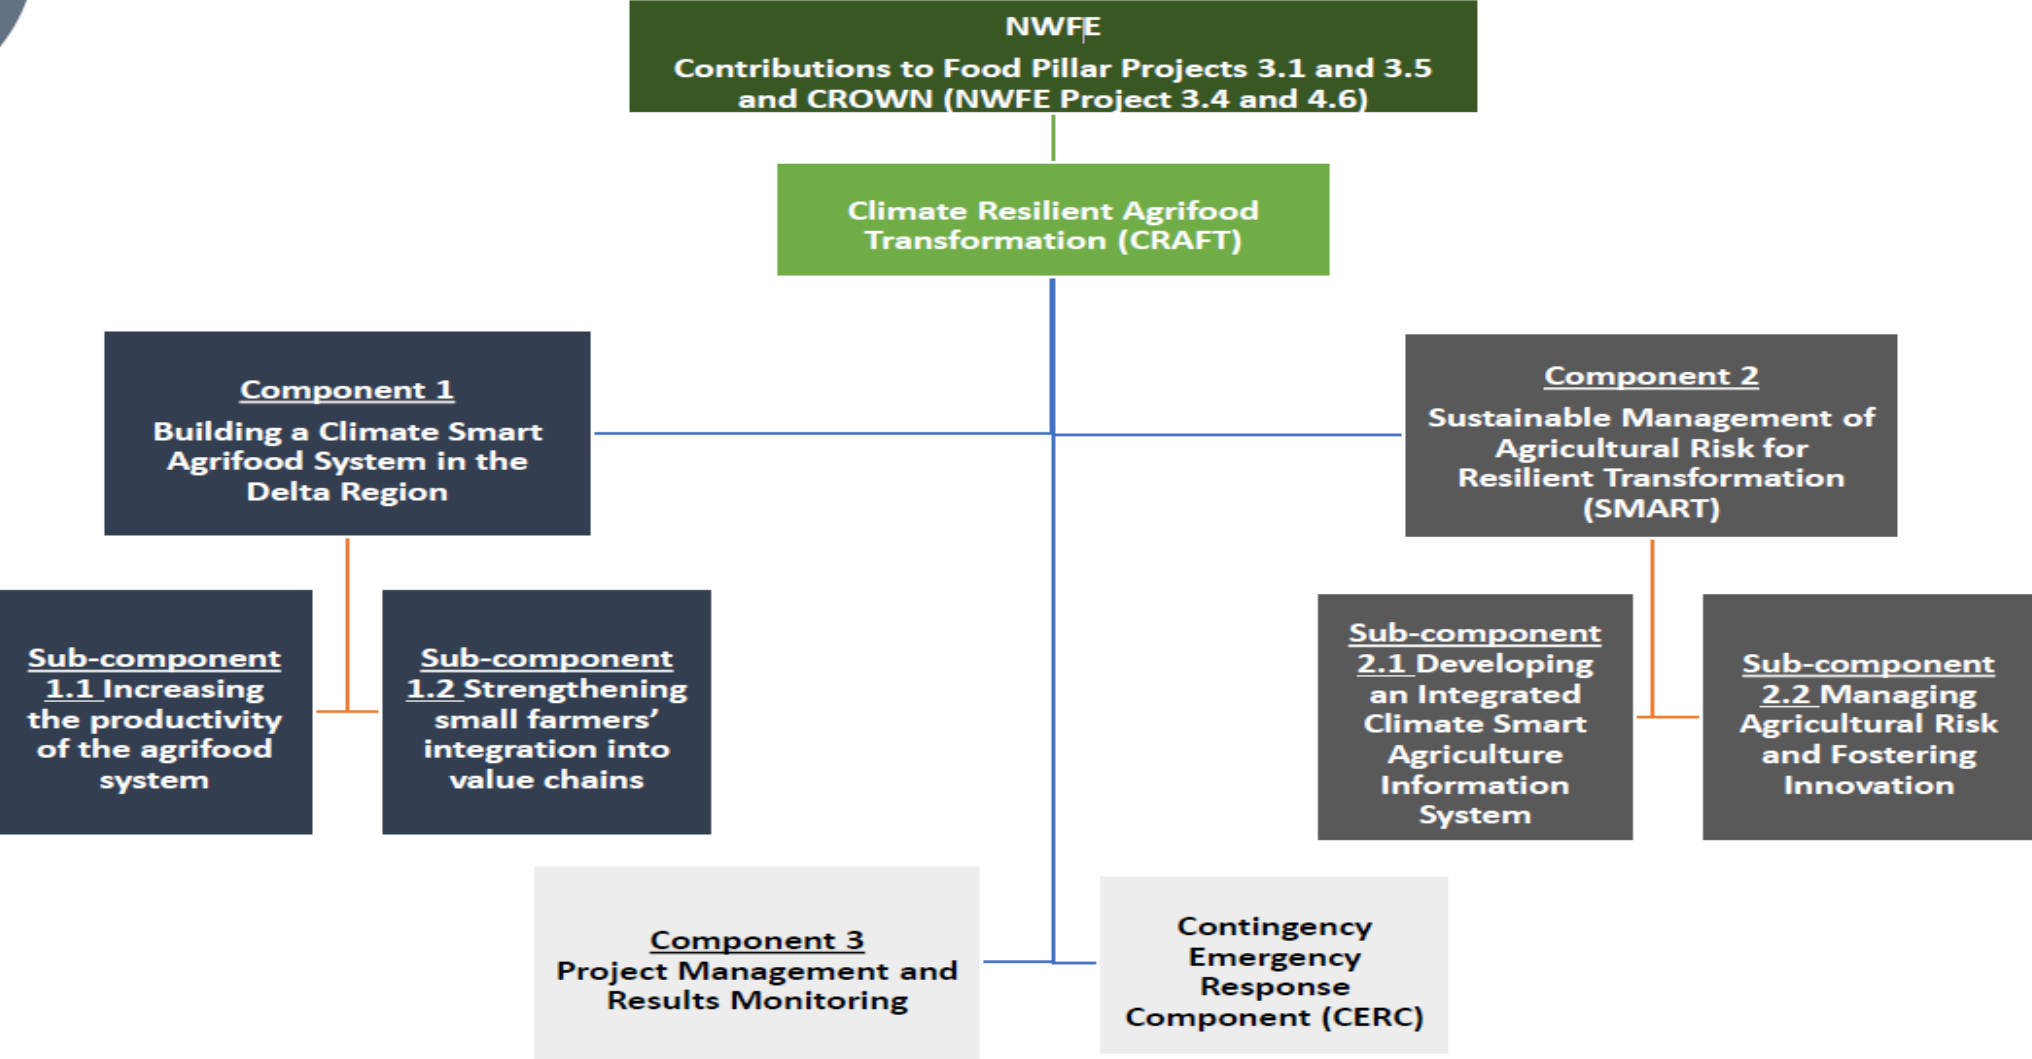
NWFE
Contributions to Food Pillar Projects 3.1 and 3.5 and CROWN (NWFE Project 3.4 and 4.6)

Climate Resilient Agrifood Transformation (CRAFT)

Component 1
Building a Climate Smart Agrifood System in the Delta Region

Component 2
Sustainable Management of Agricultural Risk for Resilient Transformation (SMART)

Sub-component 1.1 Increasing the productivity of the agrifood system

Sub-component 1.2 Strengthening small farmers' integration into value chains

Sub-component 2.1 Developing an Integrated Climate Smart Agriculture Information System

Sub-component 2.2 Managing Agricultural Risk and Fostering Innovation

Component 3
Project Management and Results Monitoring

Contingency Emergency Response Component (CERC)